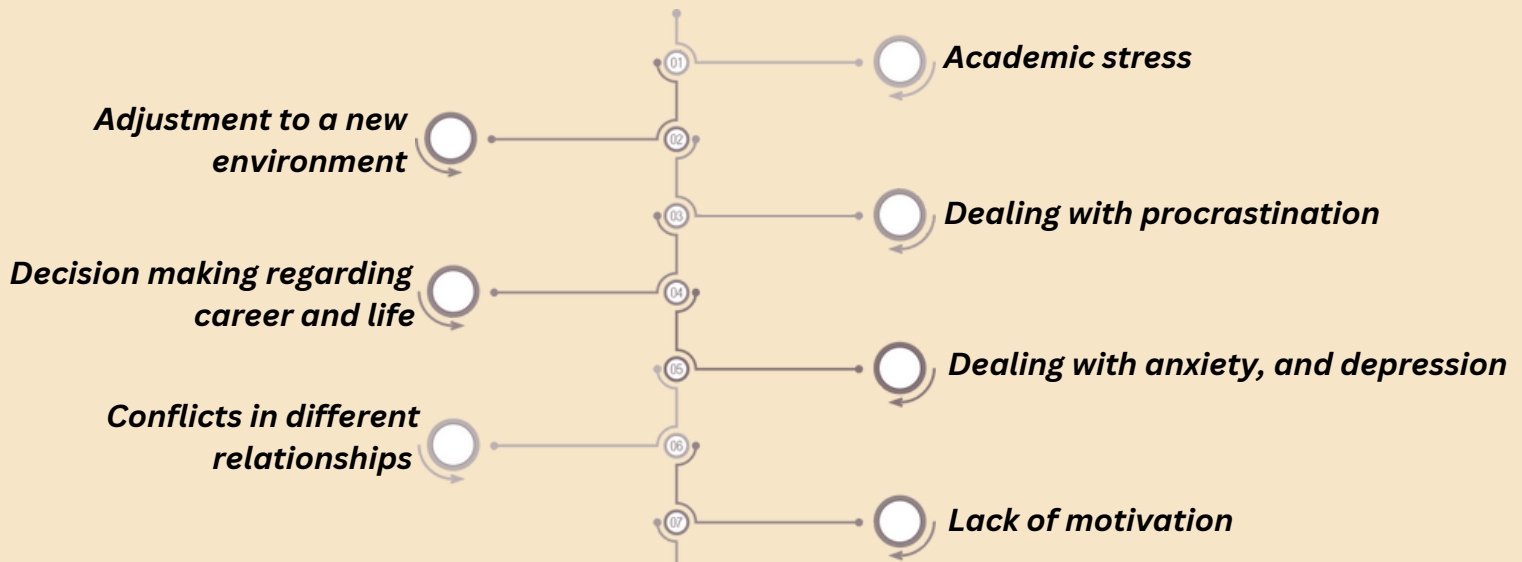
01
Academic stress

Adjustment to a new environment
02

03
Dealing with procrastination

Decision making regarding career and life
04

05
Dealing with anxiety, and depression

Conflicts in different relationships
06

07
Lack of motivation